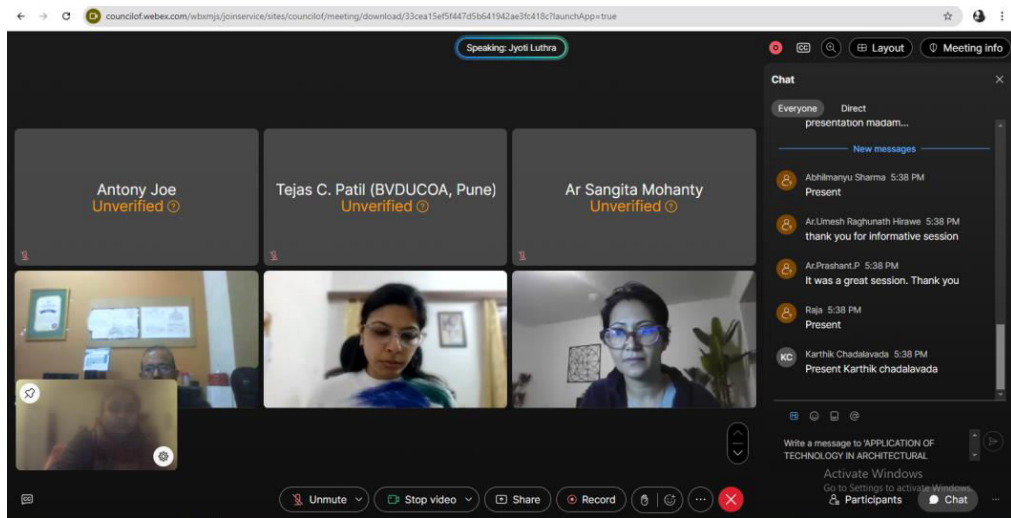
councilof.webex.com/wbxmjs/joinservice/sites/councilof/meeting/download/33cea15ef5f447d5b641942ae3fc418c?launchApp=true

Speaking: Jyoti Luthra

Layout
Meeting info

Antony Joe
Unverified

Tejas C. Patil (BVDUCOA, Pune)
Unverified

Ar Sangita Mohanty
Unverified

Chat

Everyone
Direct

presentation madam...

New messages

Abhilmanyu Sharma 5:38 PM
Present

Ar.Umesh Raghunath Hirawe 5:38 PM
thank you for informative session

Ar.Prashant.P 5:38 PM
It was a great session. Thank you

Raja 5:38 PM
Present

KC
Karthik Chadalavada 5:38 PM
Present Karthik chadalavada

Write a message to 'APPLICATION OF TECHNOLOGY IN ARCHITECTURAL

Activate Windows
Go to Settings to activate Windows.

Unmute
Stop video
Share
Record

Participants
Chat